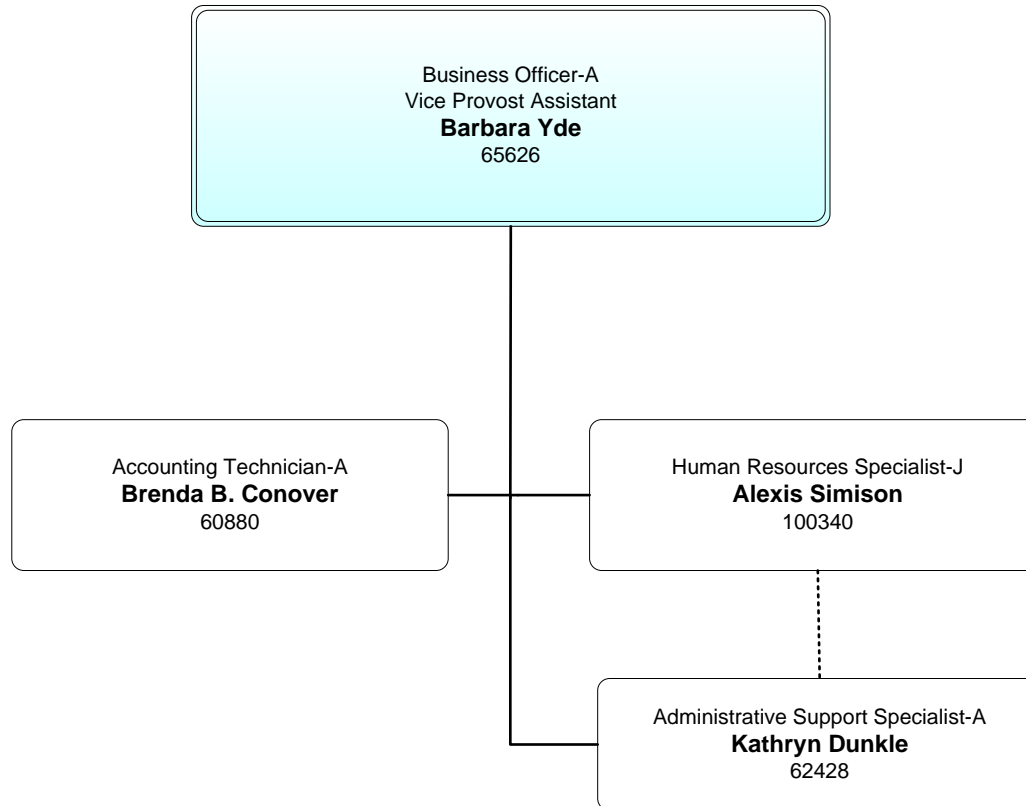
Business Officer-A
Vice Provost Assistant
**Barbara Yde**
65626

Accounting Technician-A
**Brenda B. Conover**
60880

Human Resources Specialist-J
**Alexis Simison**
100340

Administrative Support Specialist-A
**Kathryn Dunkle**
62428